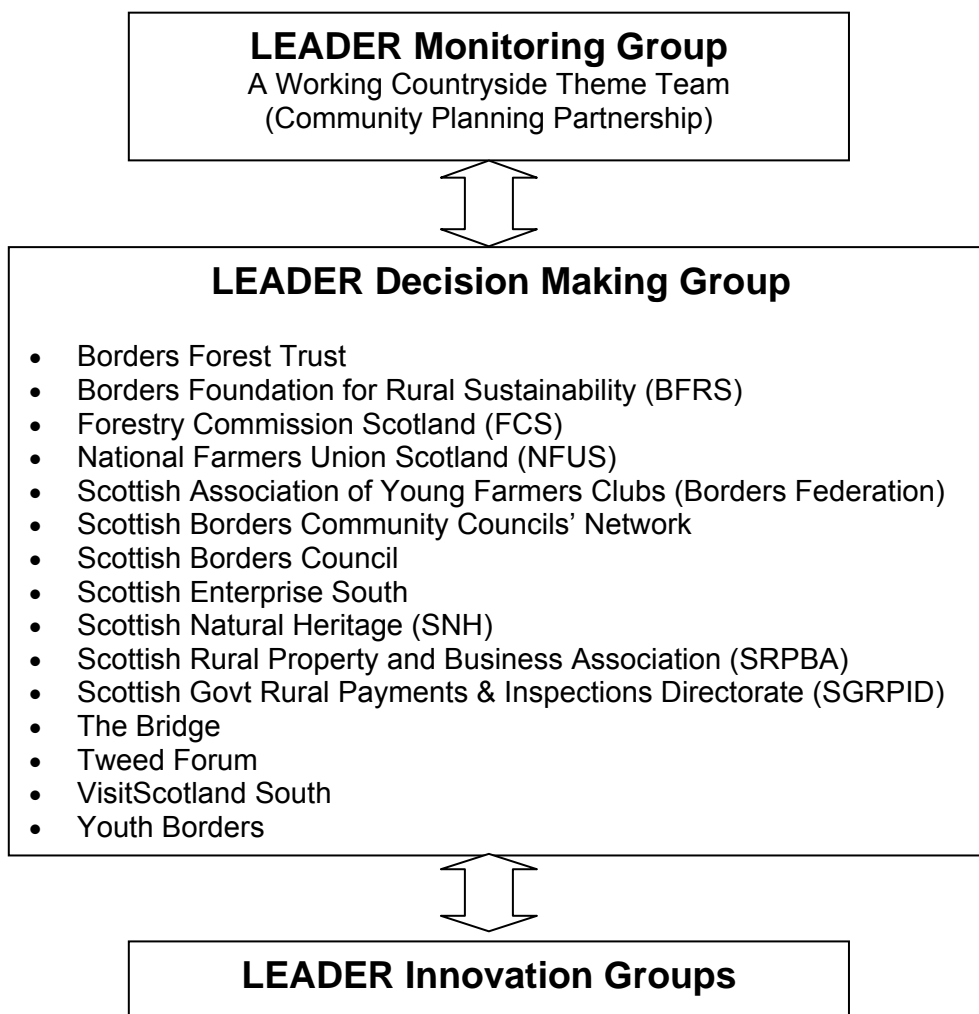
**LEADER Monitoring Group**
A Working Countryside Theme Team
(Community Planning Partnership)

**LEADER Decision Making Group**

- Borders Forest Trust
- Borders Foundation for Rural Sustainability (BFRS)
- Forestry Commission Scotland (FCS)
- National Farmers Union Scotland (NFUS)
- Scottish Association of Young Farmers Clubs (Borders Federation)
- Scottish Borders Community Councils' Network
- Scottish Borders Council
- Scottish Enterprise South
- Scottish Natural Heritage (SNH)
- Scottish Rural Property and Business Association (SRPBA)
- Scottish Govt Rural Payments & Inspections Directorate (SGRPID)
- The Bridge
- Tweed Forum
- VisitScotland South
- Youth Borders

**LEADER Innovation Groups**